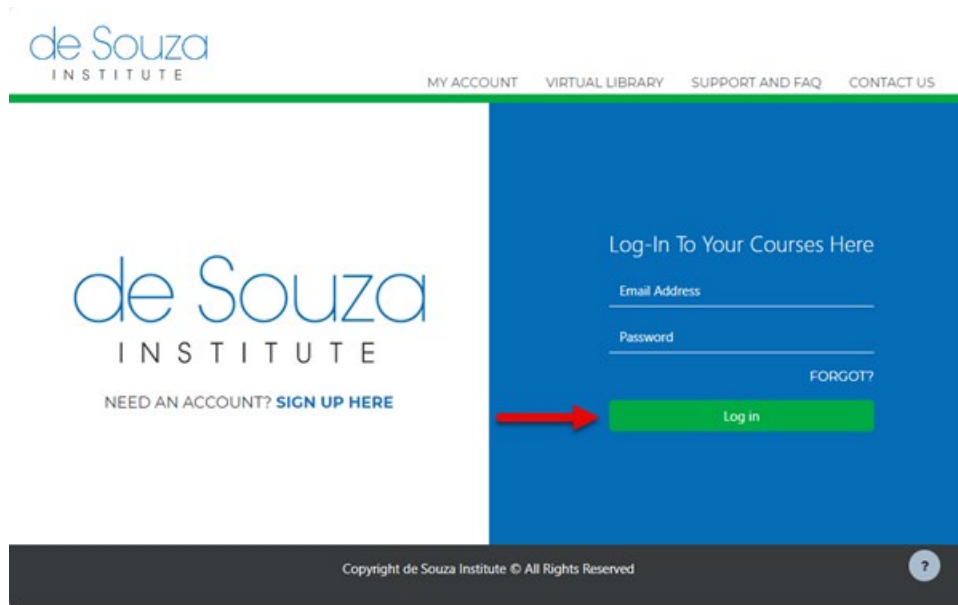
de Souza
INSTITUTE

MY ACCOUNT VIRTUAL LIBRARY SUPPORT AND FAQ CONTACT US

de Souza
INSTITUTE

NEED AN ACCOUNT? SIGN UP HERE

Log-In To Your Courses Here

Email Address

Password

FORGOT?

Log in

Copyright de Souza Institute © All Rights Reserved

?